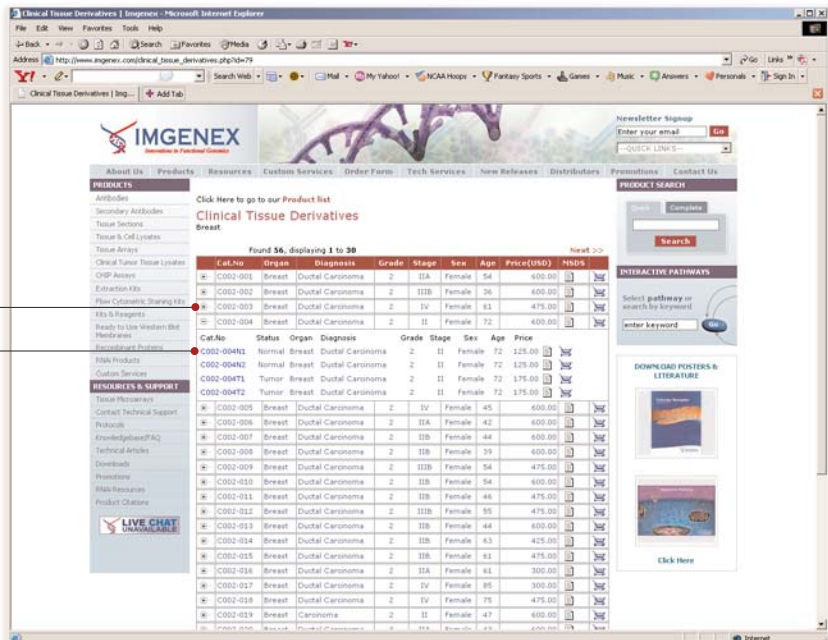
Clinical Tissue Derivatives | Imgenex - Microsoft Internet Explorer

File Edit View Favorites Tools Help

Back Search Favorites Media

Address http://www.imgenex.com/clinical_tissue_derivatives.php?id=79

Go Links

Y! Search Web Mail My Yahoo! NCAA Hoops Fantasy Sports Games Music Answers Personals Sign In

Clinical Tissue Derivatives | Img... Add Tab

IMGENEX

Innovations in Functional Genomics

Newsletter Signup

Enter your email Go

--QUICK LINKS--

About Us Products Resources Custom Services Order Form Tech Services New Releases Distributors Promotions Contact Us

PRODUCTS

Antibodies
Secondary Antibodies
Tissue Sections
Tissue & Cell Lysates
Tissue Arrays
Clinical Tumor Tissue Lysates
ChIP Assays
Extraction Kits
Flow Cytometric Staining Kits
Kits & Reagents
Ready to Use Western Blot Membranes
Recombinant Proteins
RNA Products
Custom Services

RESOURCES & SUPPORT

Tissue Microarrays
Contact Technical Support
Protocols
Knowledgebase/FAQ
Technical Articles
Downloads
Promotions
RNA Resources
Product Citations

LIVE CHAT UNAVAILABLE

Click Here to go to our Product list

Clinical Tissue Derivatives

Breast

Found 56, displaying 1 to 30

Next >>

| | Cat.No | Organ | Diagnosis | Grade | Stage | Sex | Age | Price(USD) | MSDS | |
|---|---|---|---|---|---|---|---|---|---|---|
| + | C002-001 | Breast | Ductal Carcinoma | 2 | IIA | Female | 54 | 600.00 | | |
| + | C002-002 | Breast | Ductal Carcinoma | 2 | IIIB | Female | 36 | 600.00 | | |
| + | C002-003 | Breast | Ductal Carcinoma | 2 | IV | Female | 61 | 475.00 | | |
| − | C002-004 | Breast | Ductal Carcinoma | 2 | II | Female | 72 | 600.00 | | |

| Cat.No | Status | Organ | Diagnosis | Grade | Stage | Sex | Age | Price |
|---|---|---|---|---|---|---|---|---|
| C002-004N1 | Normal | Breast | Ductal Carcinoma | 2 | II | Female | 72 | 125.00 |
| C002-004N2 | Normal | Breast | Ductal Carcinoma | 2 | II | Female | 72 | 125.00 |
| C002-004T1 | Tumor | Breast | Ductal Carcinoma | 2 | II | Female | 72 | 175.00 |
| C002-004T2 | Tumor | Breast | Ductal Carcinoma | 2 | II | Female | 72 | 175.00 |

| | Cat.No | Organ | Diagnosis | Grade | Stage | Sex | Age | Price(USD) |
|---|---|---|---|---|---|---|---|---|
| + | C002-005 | Breast | Ductal Carcinoma | 2 | IV | Female | 45 | 600.00 |
| + | C002-006 | Breast | Ductal Carcinoma | 2 | IIA | Female | 62 | 600.00 |
| + | C002-007 | Breast | Ductal Carcinoma | 2 | IIB | Female | 44 | 600.00 |
| + | C002-008 | Breast | Ductal Carcinoma | 2 | IIB | Female | 39 | 600.00 |
| + | C002-009 | Breast | Ductal Carcinoma | 2 | IIIB | Female | 54 | 475.00 |
| + | C002-010 | Breast | Ductal Carcinoma | 2 | IIB | Female | 54 | 600.00 |
| + | C002-011 | Breast | Ductal Carcinoma | 2 | IIB | Female | 46 | 475.00 |
| + | C002-012 | Breast | Ductal Carcinoma | 2 | IIIB | Female | 55 | 475.00 |
| + | C002-013 | Breast | Ductal Carcinoma | 2 | IIB | Female | 44 | 600.00 |
| + | C002-014 | Breast | Ductal Carcinoma | 2 | IIB | Female | 63 | 425.00 |
| + | C002-015 | Breast | Ductal Carcinoma | 2 | IIB | Female | 61 | 475.00 |
| + | C002-016 | Breast | Ductal Carcinoma | 2 | IIA | Female | 61 | 300.00 |
| + | C002-017 | Breast | Ductal Carcinoma | 2 | IV | Female | 85 | 300.00 |
| + | C002-018 | Breast | Ductal Carcinoma | 2 | IV | Female | 75 | 475.00 |
| + | C002-019 | Breast | Carcinoma | 2 | II | Female | 47 | 600.00 |

PRODUCT SEARCH

Quick Complete

Search

INTERACTIVE PATHWAYS

Select pathway or search by keyword

enter keyword Go

DOWNLOAD POSTERS & LITERATURE

Click Here

Internet